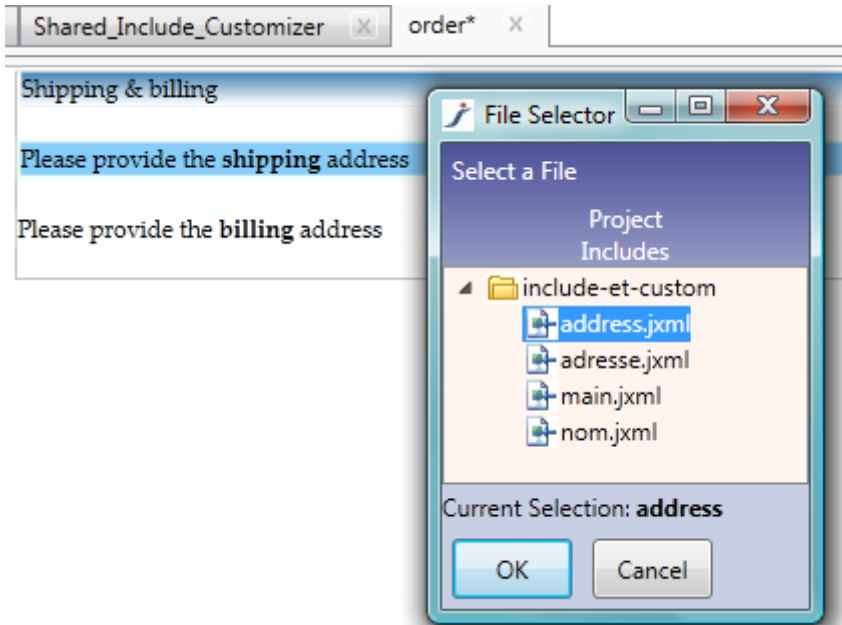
Shared_Include_Customizer ✕ order* ✕

Shipping & billing

Please provide the **shipping** address

Please provide the **billing** address

File Selector

Select a File

Project
Includes

include-et-custom
address.jxml
adresse.jxml
main.jxml
nom.jxml

Current Selection: **address**

OK

Cancel